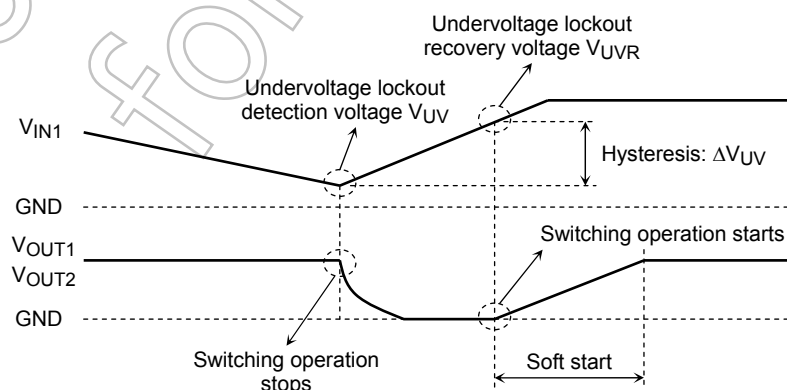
Undervoltage lockout recovery voltage $V_{UVR}$

Undervoltage lockout detection voltage $V_{UV}$

$V_{IN1}$

Hysteresis: $\Delta V_{UV}$

GND

$V_{OUT1}$
$V_{OUT2}$

Switching operation starts

GND

Switching operation stops

Soft start